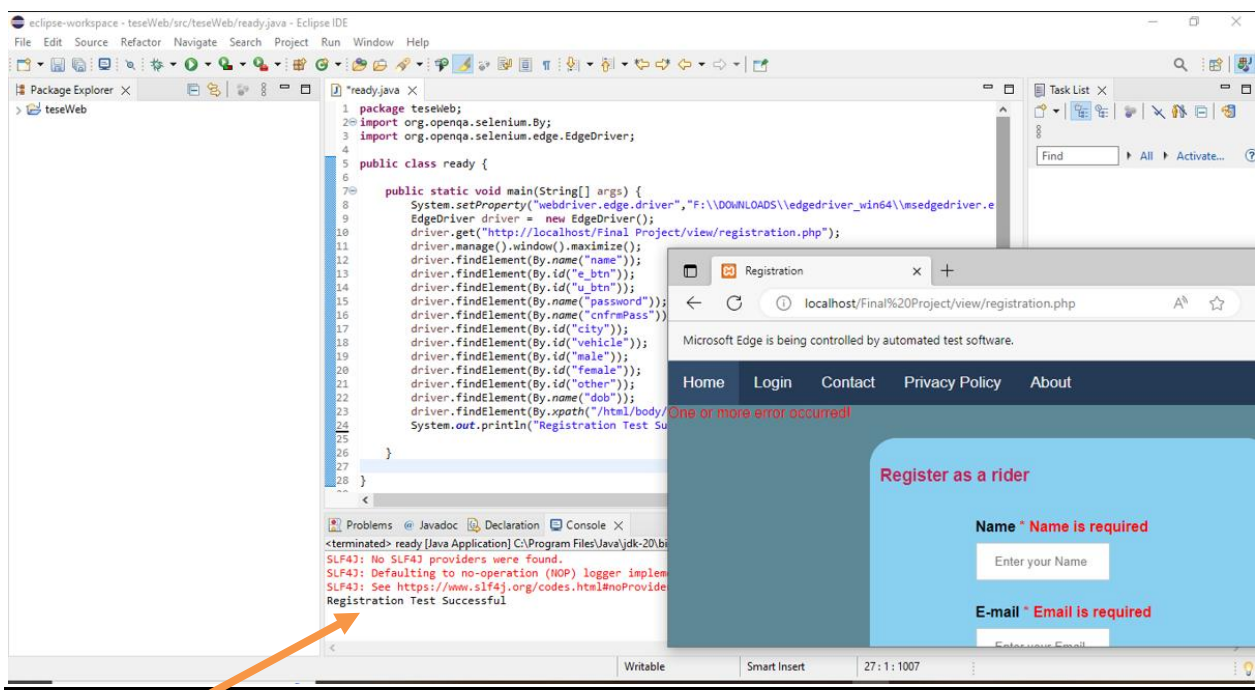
eclipse-workspace - teseWeb/src/teseWeb/ready.java - Eclipse IDE

File Edit Source Refactor Navigate Search Project Run Window Help

Package Explorer

teseWeb

*ready.java

1 package teseWeb;
2 import org.openqa.selenium.By;
3 import org.openqa.selenium.edge.EdgeDriver;
4
5 public class ready {
6
7 public static void main(String[] args) {
8 System.setProperty("webdriver.edge.driver","F:\\DOWNLOADS\\edgedriver_win64\\msedgedriver.e
9 EdgeDriver driver = new EdgeDriver();
10 driver.get("http://localhost/Final Project/view/registration.php");
11 driver.manage().window().maximize();
12 driver.findElement(By.name("name"));
13 driver.findElement(By.id("e_btn"));
14 driver.findElement(By.id("u_btn"));
15 driver.findElement(By.name("password"));
16 driver.findElement(By.name("cnfrmPass"))
17 driver.findElement(By.id("city"));
18 driver.findElement(By.id("vehicle"));
19 driver.findElement(By.id("male"));
20 driver.findElement(By.id("female"));
21 driver.findElement(By.id("other"));
22 driver.findElement(By.name("dob"));
23 driver.findElement(By.xpath("/html/body/
24 System.out.println("Registration Test Su
25
26 }
27
28 }

Task List

Find All Activate...

Problems @ Javadoc Declaration Console

<terminated> ready [Java Application] C:\Program Files\Java\jdk-20\bi
SLF4J: No SLF4J providers were found.
SLF4J: Defaulting to no-operation (NOP) logger impleme
SLF4J: See https://www.slf4j.org/codes.html#noProvide
Registration Test Successful

Registration

localhost/Final%20Project/view/registration.php

Microsoft Edge is being controlled by automated test software.

Home Login Contact Privacy Policy About

One or more error occurred!

Register as a rider

Name * Name is required

Enter your Name

E-mail * Email is required

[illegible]

Writable Smart Insert 27 : 1 : 1007